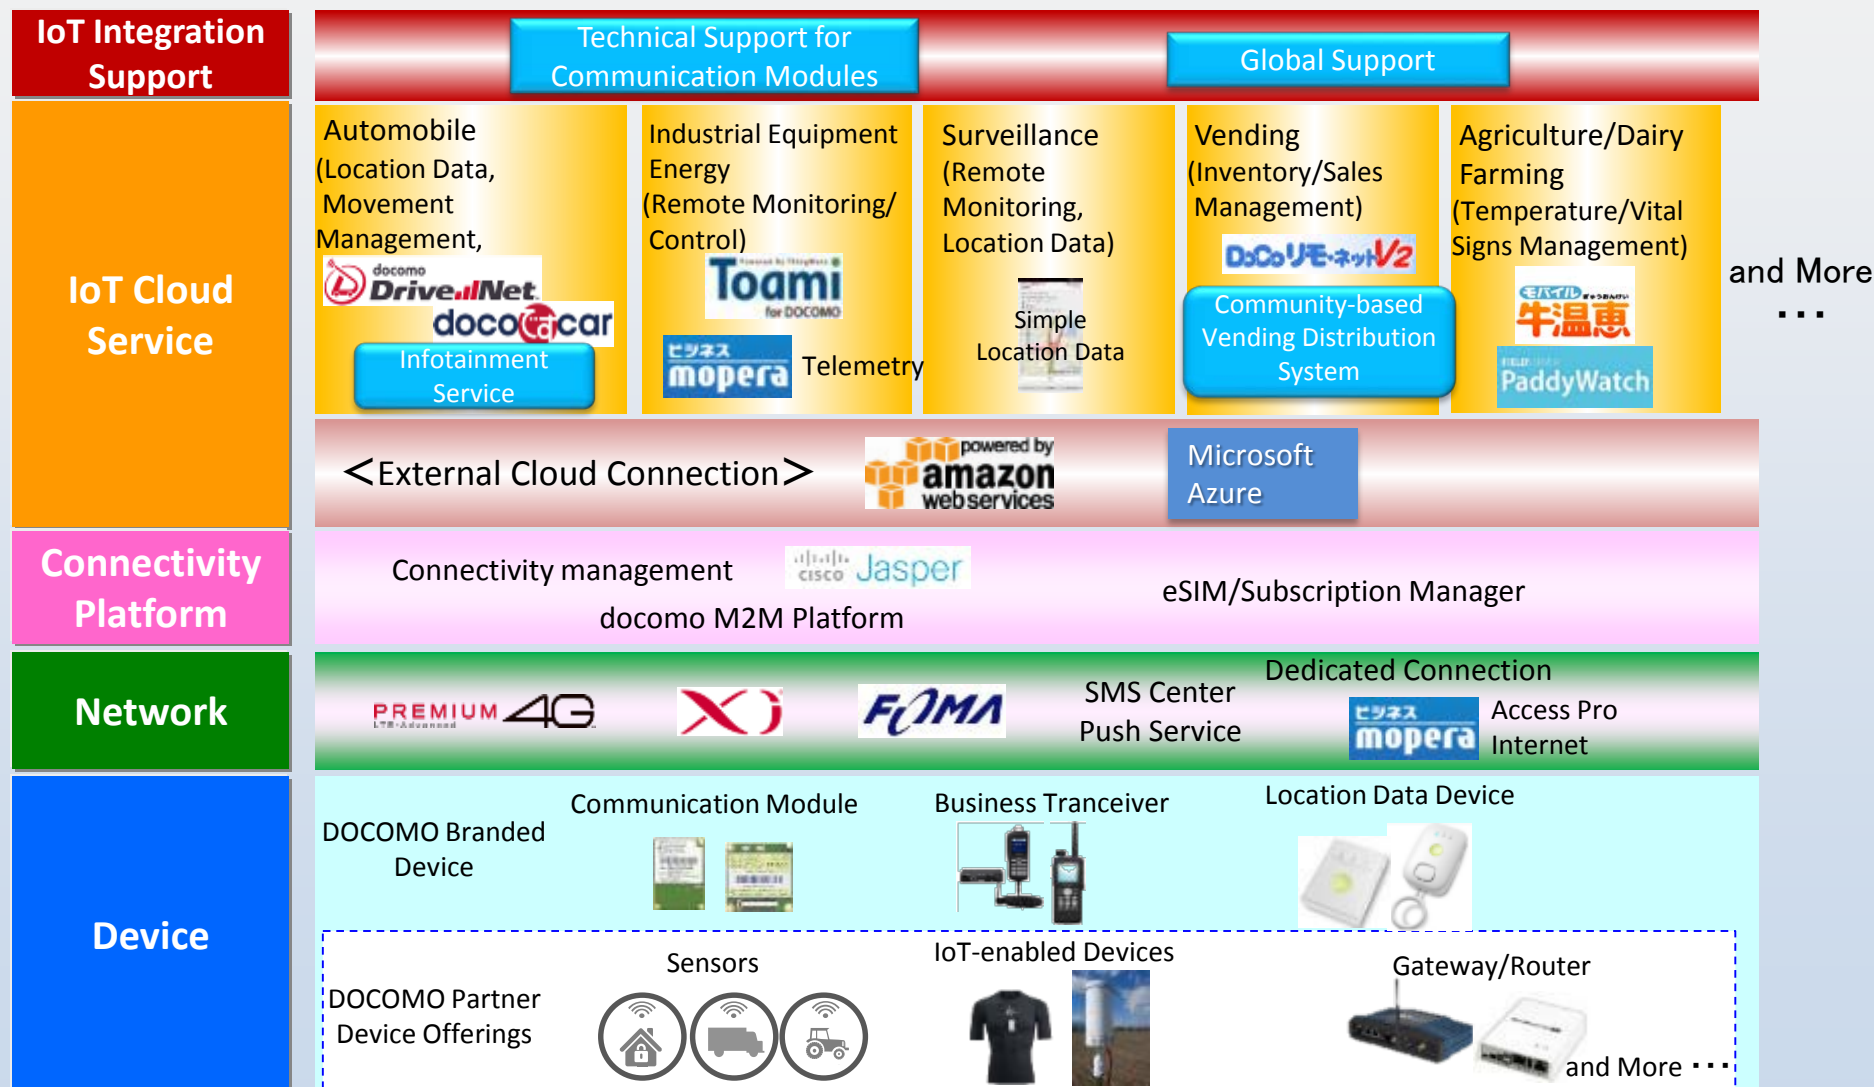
IoT Integration Support

Technical Support for Communication Modules

Global Support

IoT Cloud Service

Automobile (Location Data, Movement Management,

docomo Drive Net

docomo car

Infotainment Service

Industrial Equipment Energy (Remote Monitoring/ Control)

Toami for DOCOMO

ビジネス mopera

Telemetry

Surveillance (Remote Monitoring, Location Data)

Simple Location Data

Vending (Inventory/Sales Management)

DoCoリモーネットV2

Community-based Vending Distribution System

Agriculture/Dairy Farming (Temperature/Vital Signs Management)

モバイル 牛温恵

PaddyWatch

and More ・・・

<External Cloud Connection>

powered by amazon webservices

Microsoft Azure

Connectivity Platform

Connectivity management

cisco Jasper

docomo M2M Platform

eSIM/Subscription Manager

Network

PREMIUM 4G LTE-Advanced

Xi

FOMA

SMS Center Push Service

Dedicated Connection

ビジネス mopera

Access Pro Internet

Device

DOCOMO Branded Device

Communication Module

Business Tranceiver

Location Data Device

DOCOMO Partner Device Offerings

Sensors

IoT-enabled Devices

Gateway/Router

and More ・・・